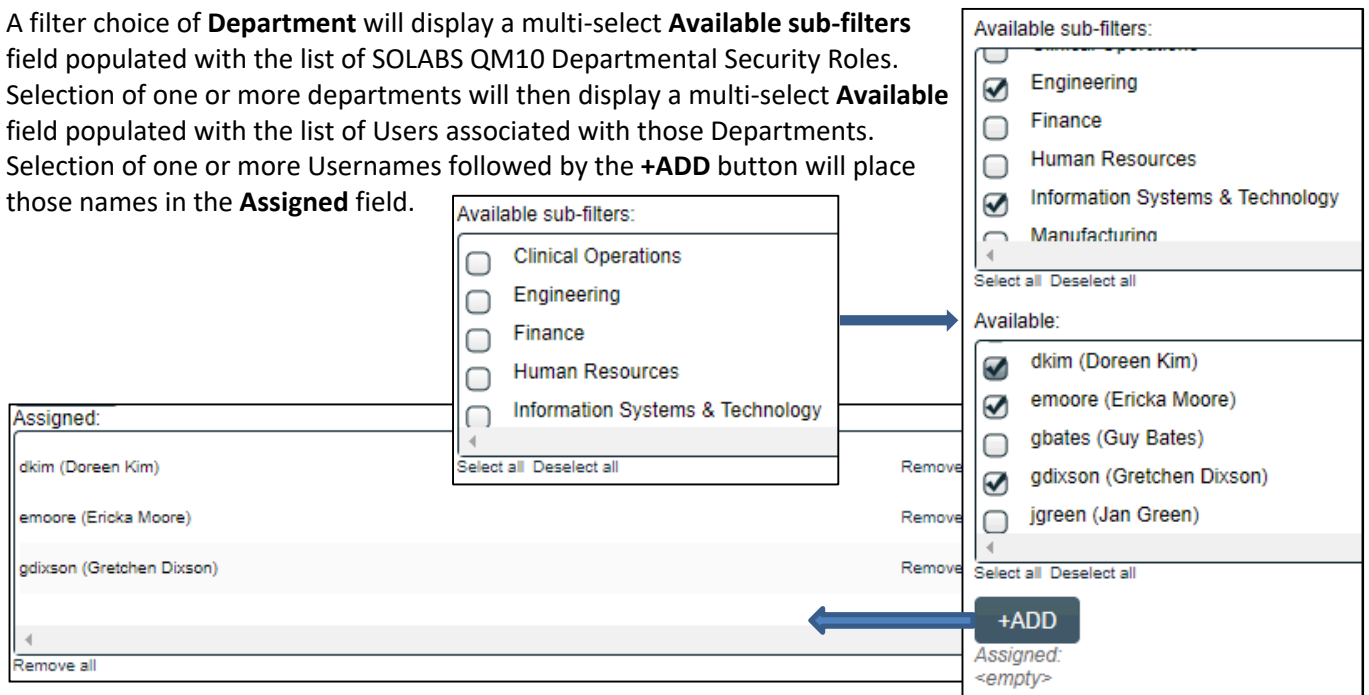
A filter choice of **Department** will display a multi-select **Available sub-filters** field populated with the list of SOLABS QM10 Departmental Security Roles. Selection of one or more departments will then display a multi-select **Available** field populated with the list of Users associated with those Departments. Selection of one or more Usernames followed by the **+ADD** button will place those names in the **Assigned** field.

Available sub-filters:
Clinical Operations
Engineering
Finance
Human Resources
Information Systems & Technology
Select all Deselect all

Available sub-filters:
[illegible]
Engineering
Finance
Human Resources
Information Systems & Technology
Manufacturing
Select all Deselect all

Available:
dkim (Doreen Kim)
emoore (Ericka Moore)
gbates (Guy Bates)
gdixson (Gretchen Dixson)
jgreen (Jan Green)
Select all Deselect all

+ADD
Assigned:
<empty>

Assigned:
dkim (Doreen Kim) Remove
emoore (Ericka Moore) Remove
gdixson (Gretchen Dixson) Remove
Remove all